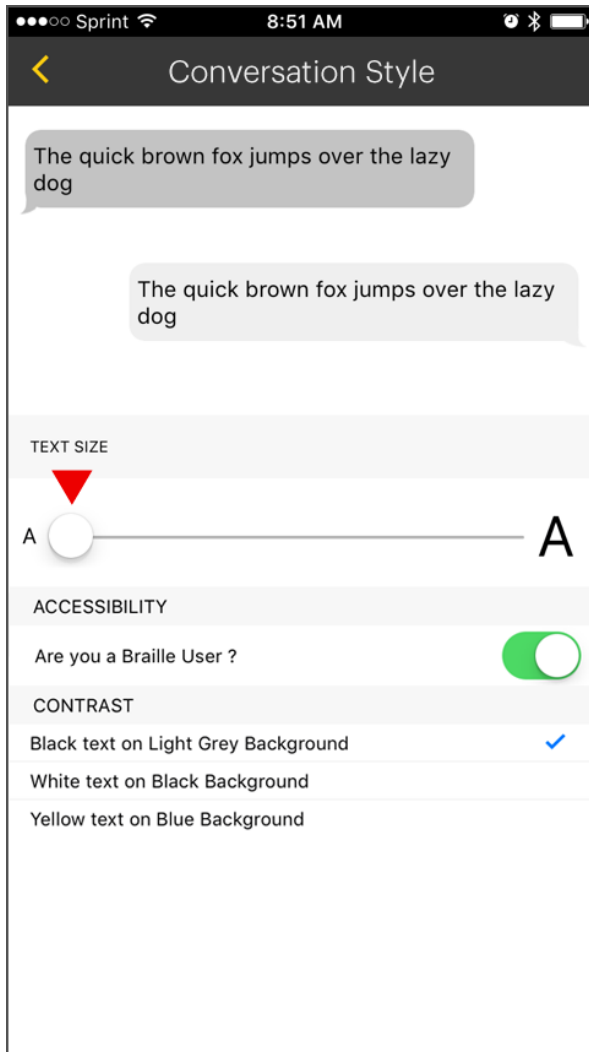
●●●○○ Sprint 8:51 AM

Conversation Style

The quick brown fox jumps over the lazy dog

The quick brown fox jumps over the lazy dog

TEXT SIZE

A A

ACCESSIBILITY

Are you a Braille User ?

CONTRAST

Black text on Light Grey Background

White text on Black Background

Yellow text on Blue Background